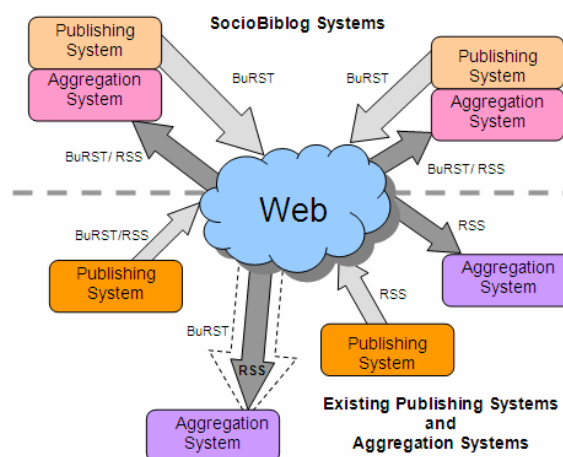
SocioBiblog Systems

Publishing System

Aggregation System

BuRST

BuRST

Publishing System

Aggregation System

BuRST/ RSS

BuRST/ RSS

Web

BuRST/RSS

RSS

Publishing System

Aggregation System

RSS

BuRST

Publishing System

RSS

Aggregation System

Existing Publishing Systems and Aggregation Systems